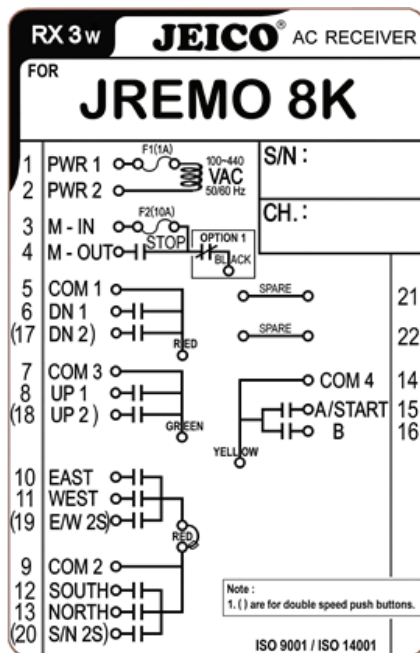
RX 3 W JEICO® AC RECEIVER

FOR
JREMO 8K

1 PWR 1
2 PWR 2
F1(1A)
100~440 VAC 50/60 Hz

S/N :

3 M - IN
4 M - OUT
F2(10A)
STOP
OPTION 1
BLACK

CH. :

5 COM 1
6 DN 1
(17 DN 2)
RED

SPARE
21
SPARE
22

7 COM 3
8 UP 1
(18 UP 2)
GREEN

COM 4 14
A/START 15
B 16
YELLOW

10 EAST
11 WEST
(19 E/W 2S)
RED

9 COM 2
12 SOUTH
13 NORTH
(20 S/N 2S)

Note :
1. ( ) are for double speed push buttons.

ISO 9001 / ISO 14001